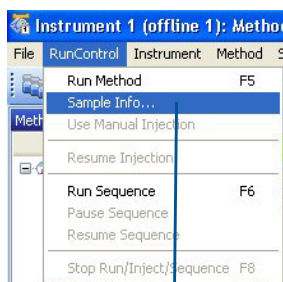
Instrument 1 (offline 1): Metho

File RunControl Instrument Method S

Meth

Run Method F5
Sample Info...
Use Manual Injection
Resume Injection
Run Sequence F6
Pause Sequence
Resume Sequence
Stop Run/Inject/Sequence F8